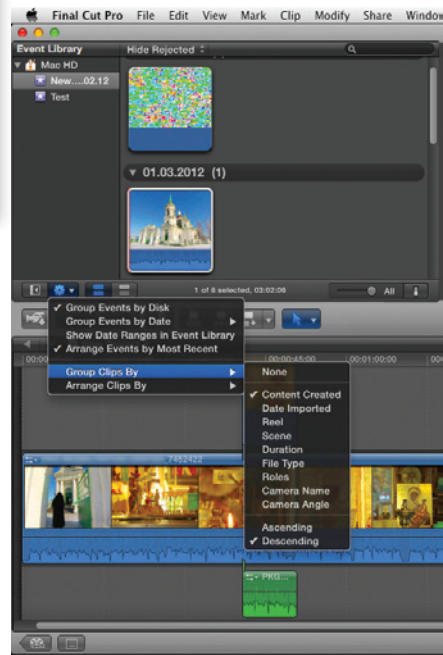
Final Cut Pro File Edit View Mark Clip Modify Share Window

Event Library

Hide Rejected

Mac HD

New....02.12

Test

01.03.2012 (1)

1 of 8 selected, 03:02:06

All

✓ Group Events by Disk
Group Events by Date
Show Date Ranges in Event Library
✓ Arrange Events by Most Recent

Group Clips By
Arrange Clips By

None

✓ Content Created
Date Imported
Reel
Scene
Duration
File Type
Roles
Camera Name
Camera Angle

Ascending
✓ Descending

00:00

00:00:45:00

00:01:00:00

00:00

7452422

PRG...